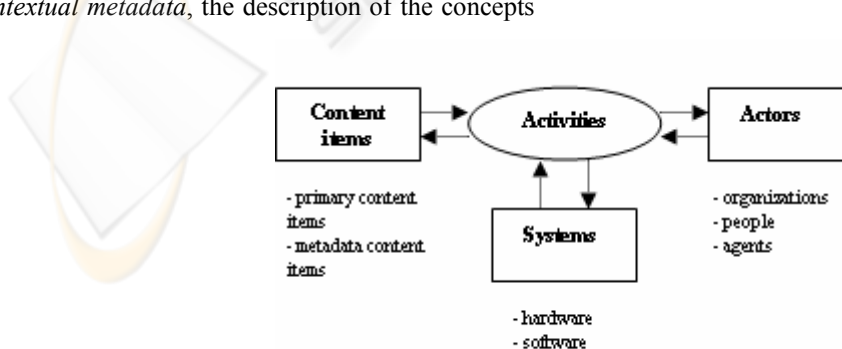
ntextual metadata, the description of the concepts

Content items

Activities

Actors

- primary content items
- metadata content items

Systems

- organizations
- people
- agents

- hardware
- software